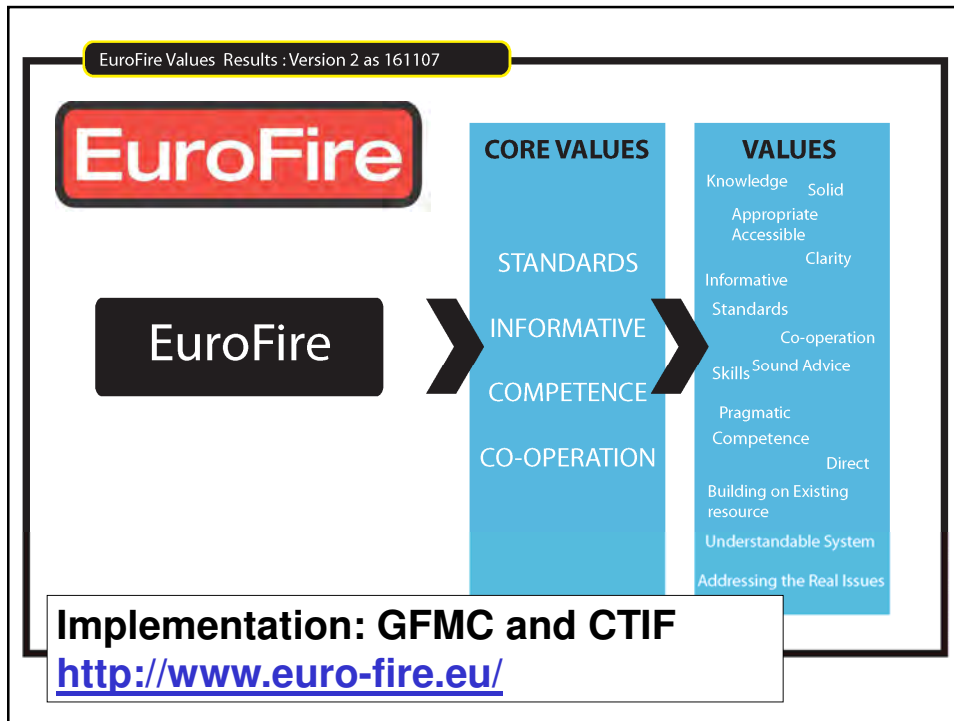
EuroFire Values Results : Version 2 as 161107

EuroFire

EuroFire

CORE VALUES

STANDARDS

INFORMATIVE

COMPETENCE

CO-OPERATION

VALUES

Knowledge Solid

Appropriate Accessible

Clarity

Informative

Standards

Co-operation

Skills Sound Advice

Pragmatic

Competence

Direct

Building on Existing resource

Understandable System

Addressing the Real Issues

Implementation: GFMC and CTIF
http://www.euro-fire.eu/